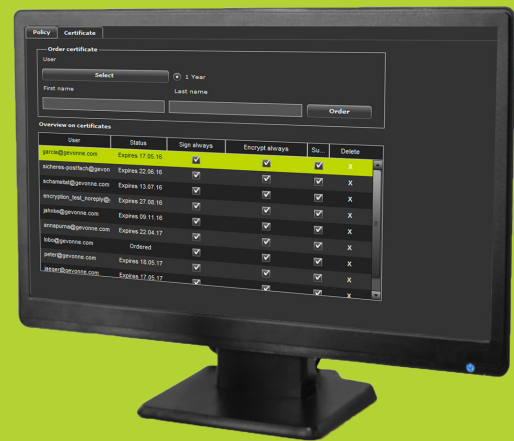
Policy Certificate

Order certificate
User
Select
1 Year
First name
Last name
Order

Overview on certificates

| User | Status | Sign always | Encrypt always | Su... | Delete |
|---|---|---|---|---|---|
| garcia@gevonne.com | Expires 17.05.16 | ☑ | ☑ | ☑ | X |
| sicheres-postfach@gevon | Expires 22.06.16 | ☑ | ☑ | ☑ | X |
| scharnebel@gevonne.com | Expires 13.07.16 | ☑ | ☑ | ☑ | X |
| encryption_test_noreply@ | Expires 27.08.16 | ☑ | ☑ | ☑ | X |
| jahsse@gevonne.com | Expires 09.11.16 | ☑ | ☑ | ☑ | X |
| annapurna@gevonne.com | Expires 22.04.17 | ☑ | ☑ | ☑ | X |
| lobo@gevonne.com | Ordered | ☑ | ☑ | ☑ | X |
| peter@gevonne.com | Expires 18.05.17 | ☑ | ☑ | ☑ | X |
| jaeger@gevonne.com | Expires 17.05.17 | ☑ | ☑ | ☑ | X |